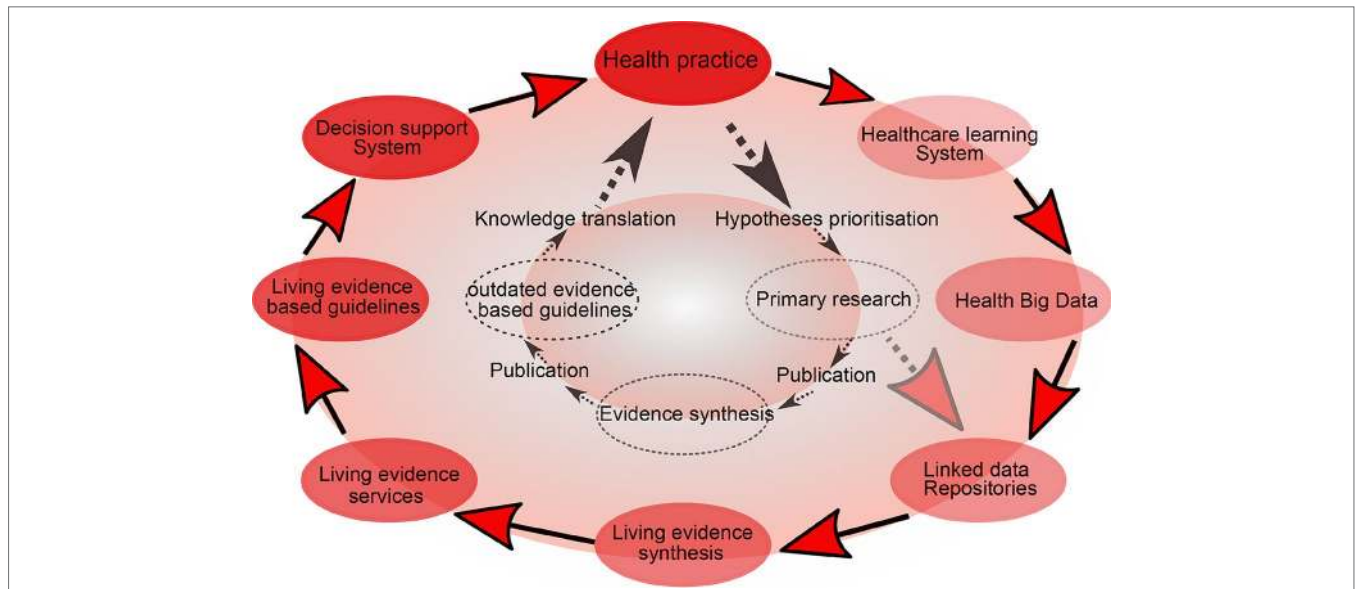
Health practice

Healthcare learning System

Health Big Data

Linked data Repositories

Living evidence synthesis

Living evidence services

Living evidence based guidelines

Decision support System

Knowledge translation

Hypotheses prioritisation

outdated evidence based guidelines

Primary research

Publication

Publication

Evidence synthesis